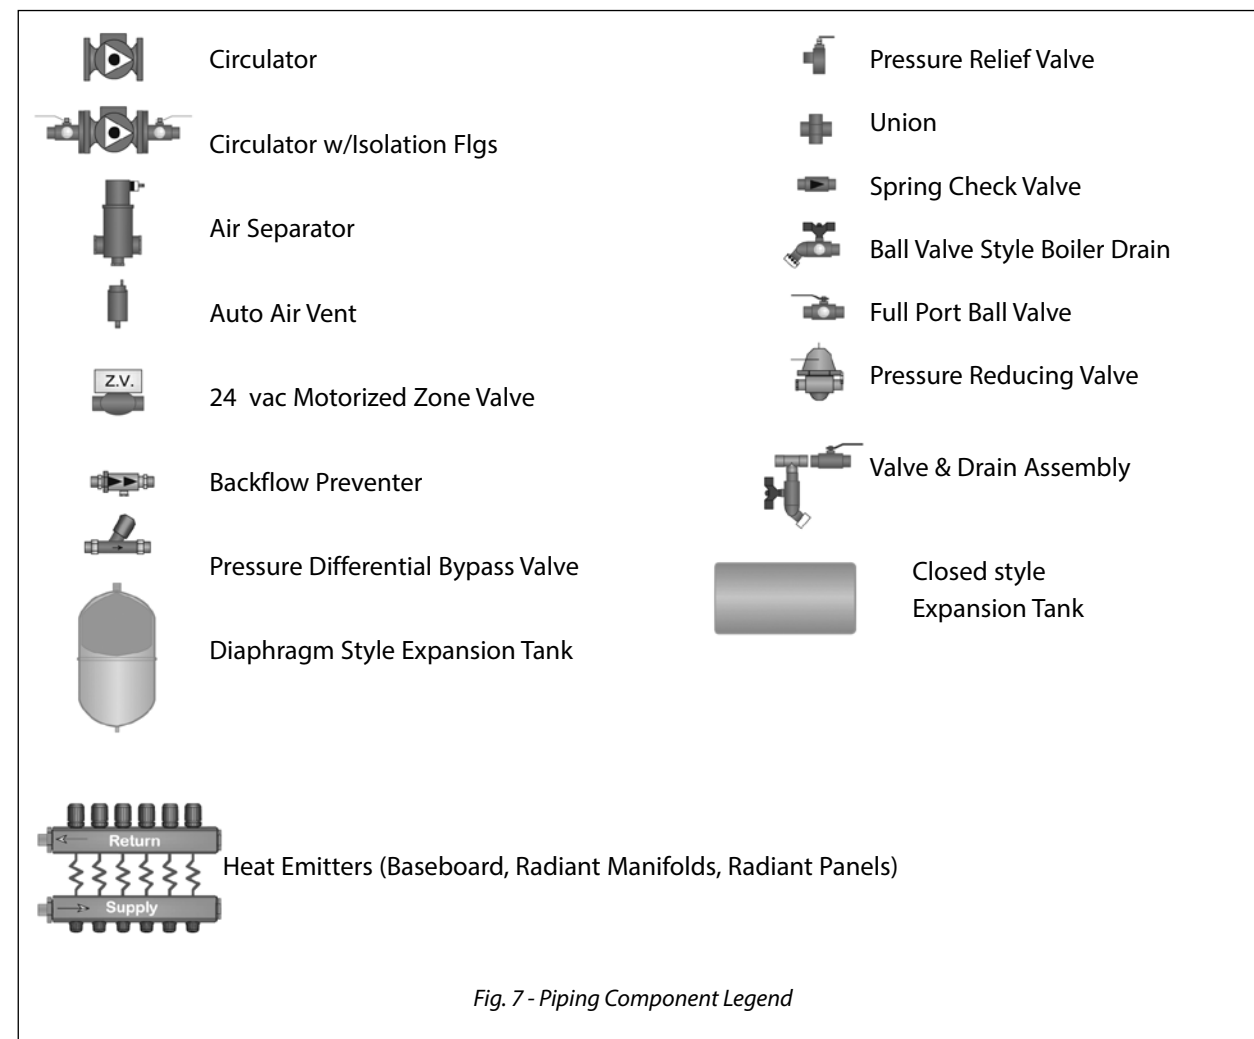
Circulator

Circulator w/Isolation Flgs

Air Separator

Auto Air Vent

Z.V.

24 vac Motorized Zone Valve

Backflow Preventer

Pressure Differential Bypass Valve

Diaphragm Style Expansion Tank

Pressure Relief Valve

Union

Spring Check Valve

Ball Valve Style Boiler Drain

Full Port Ball Valve

Pressure Reducing Valve

Valve & Drain Assembly

Closed style Expansion Tank

Return

Supply

Heat Emitters (Baseboard, Radiant Manifolds, Radiant Panels)

Fig. 7 - Piping Component Legend